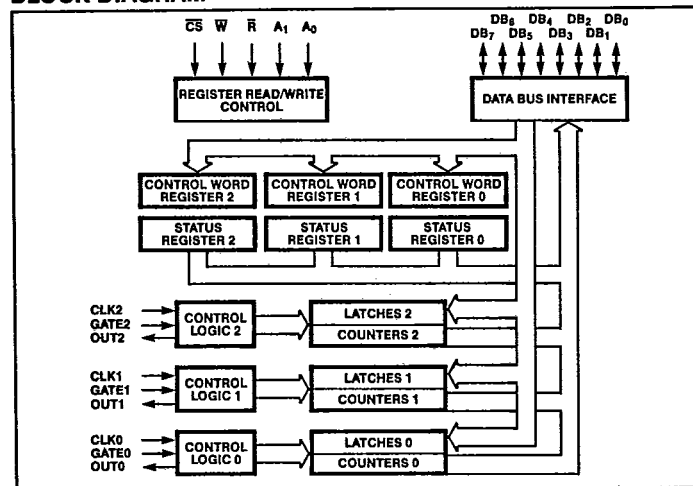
BLOCK DIAGRAM

$\overline{CS}$ $\overline{W}$ $\overline{R}$ $A_1$ $A_0$

$DB_6$ $DB_4$ $DB_2$ $DB_0$
$DB_7$ $DB_5$ $DB_3$ $DB_1$

REGISTER READ/WRITE CONTROL

DATA BUS INTERFACE

CONTROL WORD REGISTER 2

CONTROL WORD REGISTER 1

CONTROL WORD REGISTER 0

STATUS REGISTER 2

STATUS REGISTER 1

STATUS REGISTER 0

CLK2
GATE2
OUT2

CONTROL LOGIC 2

LATCHES 2
COUNTERS 2

CLK1
GATE1
OUT1

CONTROL LOGIC 1

LATCHES 1
COUNTERS 1

CLK0
GATE0
OUT0

CONTROL LOGIC 0

LATCHES 0
COUNTERS 0